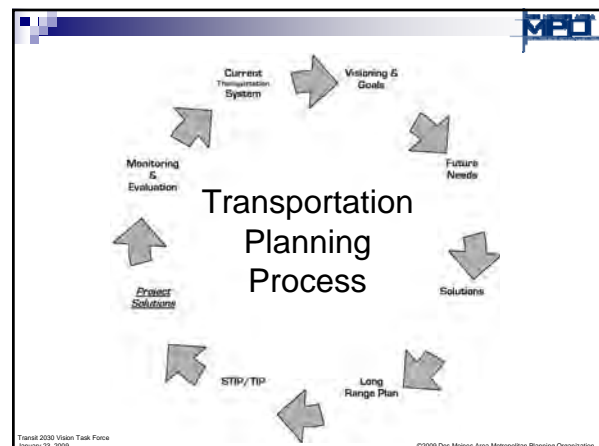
MPO

Current Transportation System

Visioning & Goals

Future Needs

Solutions

Long Range Plan

STIP/TIP

Project Solutions

Monitoring & Evaluation

Transportation Planning Process

Transit 2030 Vision Task Force
January 23, 2009

©2009 Des Moines Area Metropolitan Planning Organization